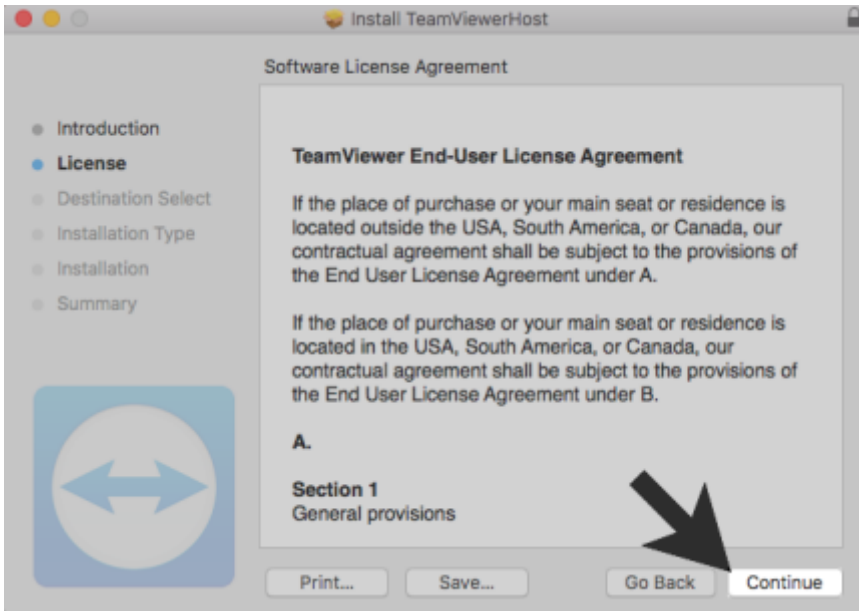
Install TeamViewerHost

Software License Agreement

Introduction
License
Destination Select
Installation Type
Installation
Summary

TeamViewer End-User License Agreement

If the place of purchase or your main seat or residence is located outside the USA, South America, or Canada, our contractual agreement shall be subject to the provisions of the End User License Agreement under A.

If the place of purchase or your main seat or residence is located in the USA, South America, or Canada, our contractual agreement shall be subject to the provisions of the End User License Agreement under B.

A.

Section 1
General provisions

Print...
Save...
Go Back
Continue